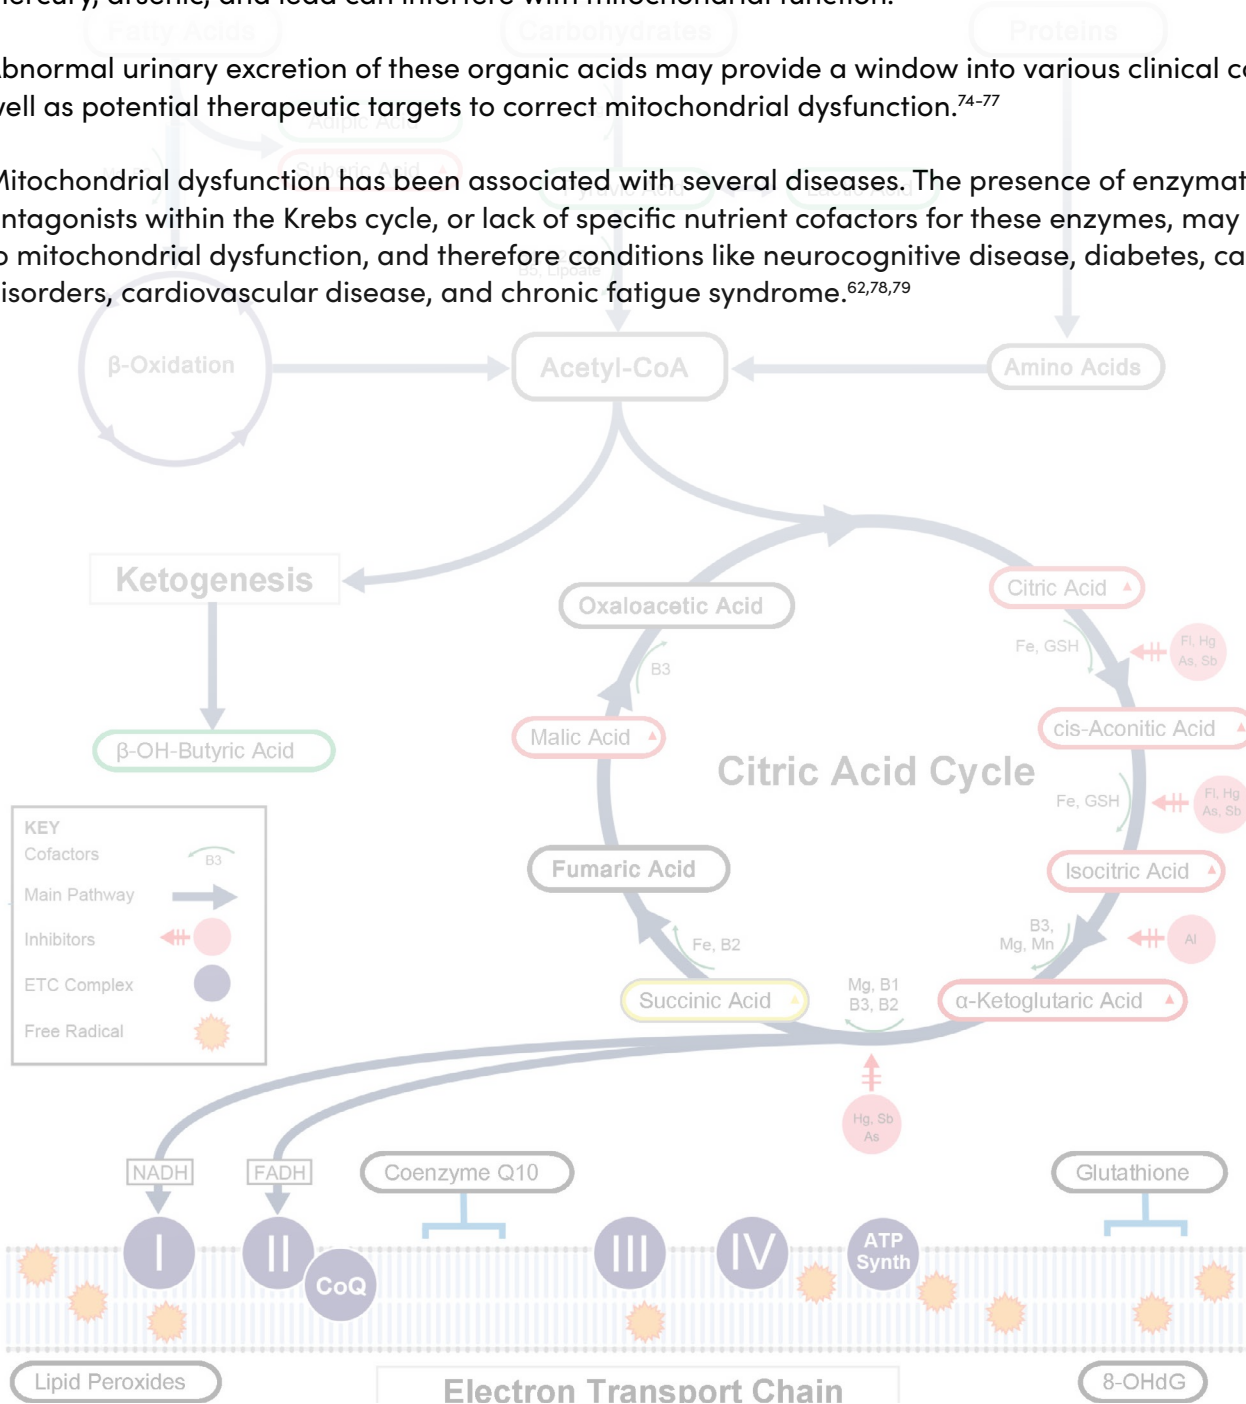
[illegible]ercury, arsenic, and lead can interfere with mitochondrial function.

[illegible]bnormal urinary excretion of these organic acids may provide a window into various clinical c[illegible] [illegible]ell as potential therapeutic targets to correct mitochondrial dysfunction.$^{74-77}$

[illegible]itochondrial dysfunction has been associated with several diseases. The presence of enzymat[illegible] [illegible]ntagonists within the Krebs cycle, or lack of specific nutrient cofactors for these enzymes, may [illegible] mitochondrial dysfunction, and therefore conditions like neurocognitive disease, diabetes, ca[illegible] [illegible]isorders, cardiovascular disease, and chronic fatigue syndrome.$^{62,78,79}$

Fatty Acids

Carbohydrates

Proteins

Adipic Acid

Suberic Acid

B5, Lipoate

β-Oxidation

Acetyl-CoA

Amino Acids

Ketogenesis

β-OH-Butyric Acid

Oxaloacetic Acid

B3

Citric Acid

Fe, GSH

Fl, Hg As, Sb

cis-Aconitic Acid

Malic Acid

Citric Acid Cycle

Fe, GSH

Fl, Hg As, Sb

KEY

Cofactors

B3

Main Pathway

Inhibitors

ETC Complex

Free Radical

Fumaric Acid

Isocitric Acid

Fe, B2

B3, Mg, Mn

Al

Succinic Acid

Mg, B1 B3, B2

α-Ketoglutaric Acid

Hg, Sb As

NADH

FADH

Coenzyme Q10

Glutathione

I

II

CoQ

III

IV

ATP Synth

Lipid Peroxides

Electron Transport Chain

8-OHdG